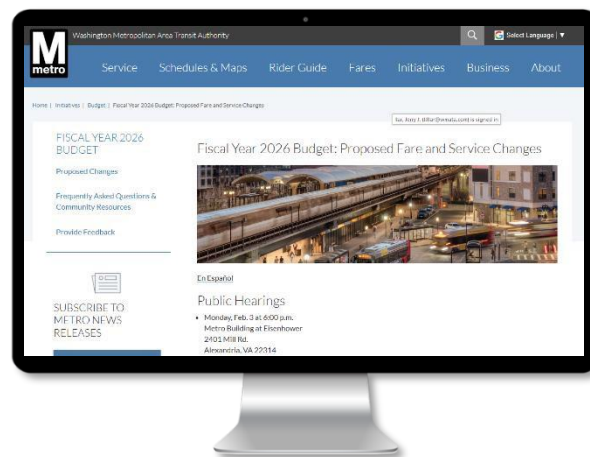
Washington Metropolitan Area Transit Authority

Select Language | ▼

M
metro

Service Schedules & Maps Rider Guide Fares Initiatives Business About

Home | Initiatives | Budget | Fiscal Year 2026 Budget: Proposed Fare and Service Changes

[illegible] is signed in

FISCAL YEAR 2026 BUDGET

Proposed Changes

Frequently Asked Questions & Community Resources

Provide Feedback

SUBSCRIBE TO METRO NEWS RELEASES

Fiscal Year 2026 Budget: Proposed Fare and Service Changes

En Español

Public Hearings

• Monday, Feb. 3 at 6:00 p.m.
Metro Building at Eisenhower
2401 Mill Rd.
Alexandria, VA 22314